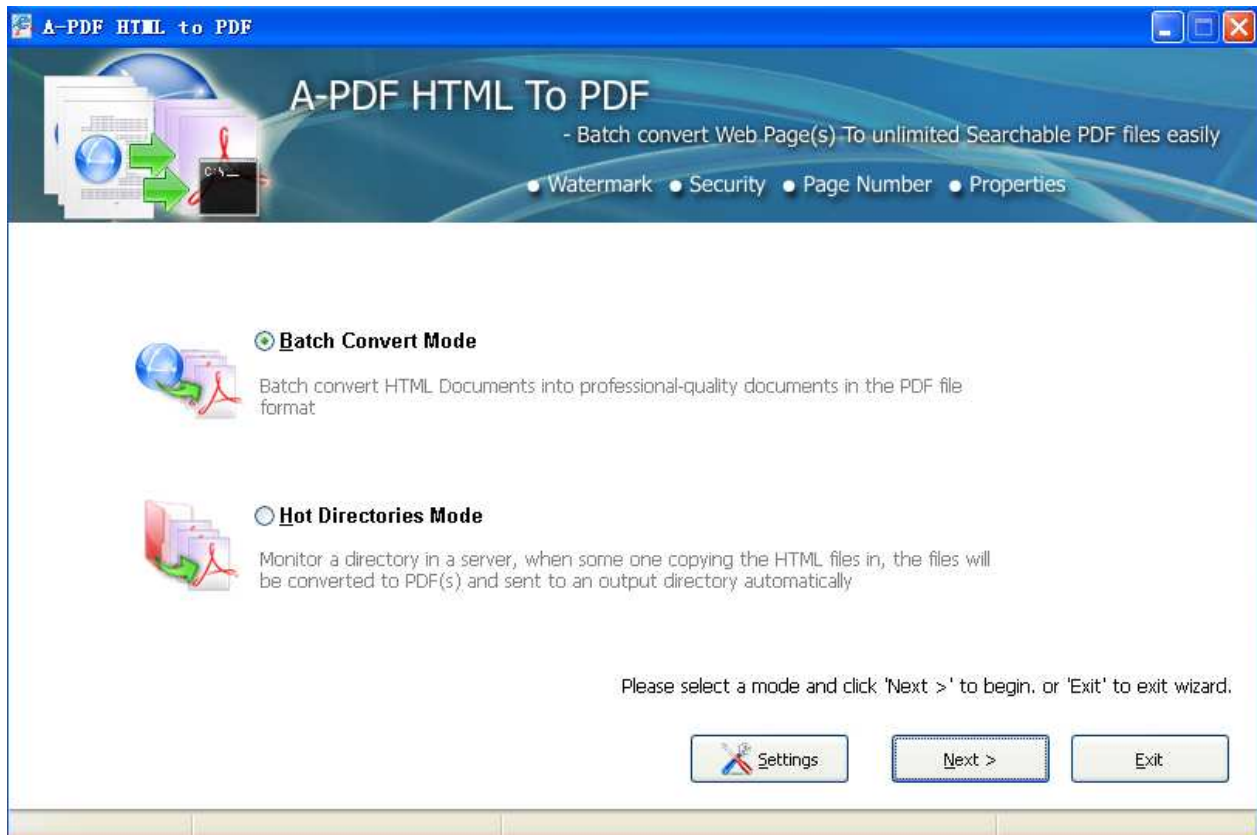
A-PDF HTML to PDF

A-PDF HTML To PDF

- Batch convert Web Page(s) To unlimited Searchable PDF files easily

• Watermark • Security • Page Number • Properties

Batch Convert Mode

Batch convert HTML Documents into professional-quality documents in the PDF file format

Hot Directories Mode

Monitor a directory in a server, when some one copying the HTML files in, the files will be converted to PDF(s) and sent to an output directory automatically

Please select a mode and click 'Next >' to begin. or 'Exit' to exit wizard.

Settings

Next >

Exit